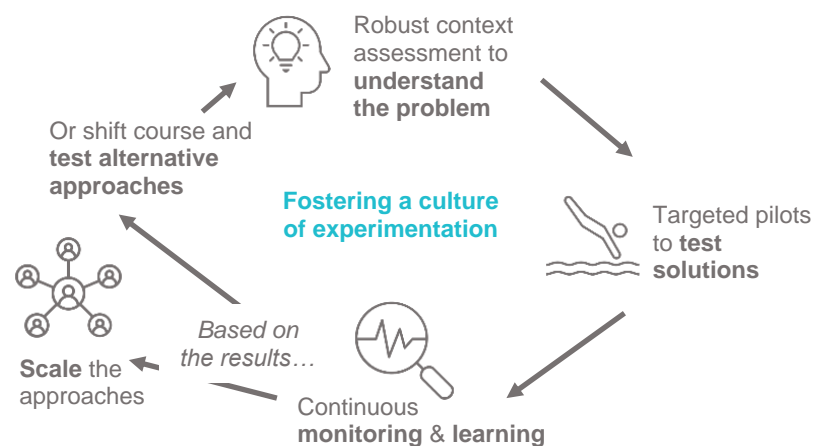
Robust context assessment to **understand the problem**

Targeted pilots to **test solutions**

Continuous **monitoring** & **learning**

Based on the results…

**Scale** the approaches

Or shift course and **test alternative approaches**

Fostering a culture of experimentation